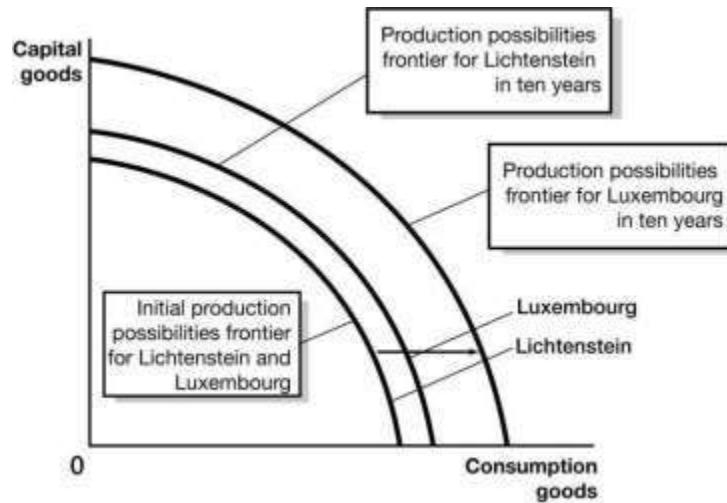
Capital goods

Production possibilities frontier for Lichtenstein in ten years

Production possibilities frontier for Luxembourg in ten years

Initial production possibilities frontier for Lichtenstein and Luxembourg

Luxembourg

Lichtenstein

0

Consumption goods